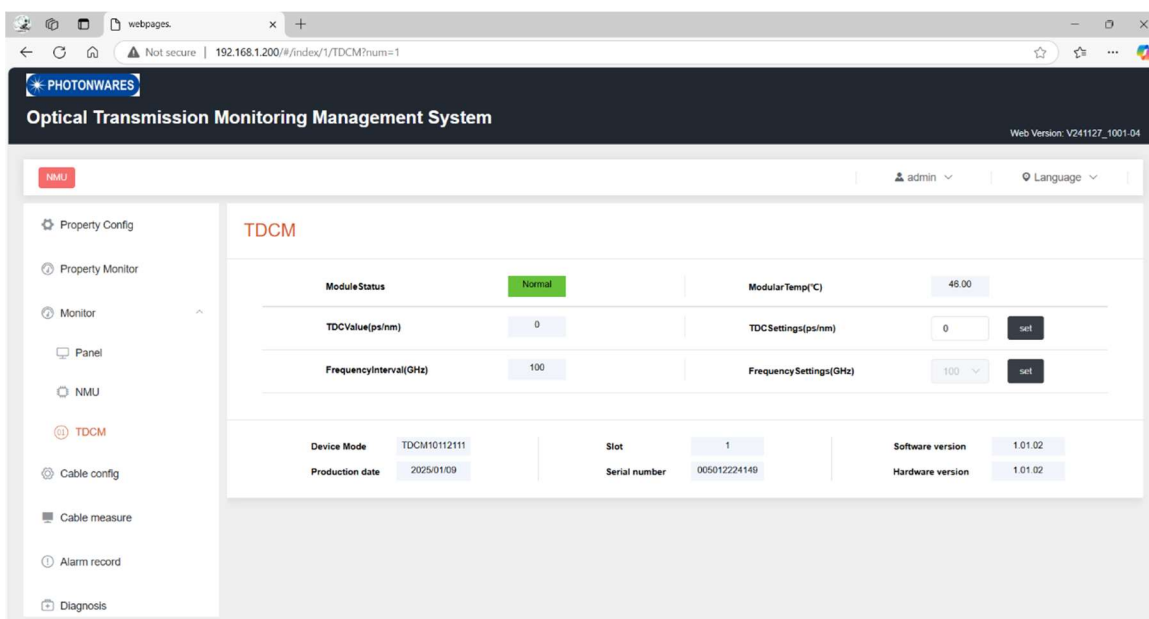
webpages.
Not secure | 192.168.1.200/#/index/1/TDCM?num=1

PHOTONWARES
Optical Transmission Monitoring Management System
Web Version: V241127_1001-04

NMU
admin
Language

Property Config
Property Monitor
Monitor
Panel
NMU
TDCM
Cable config
Cable measure
Alarm record
Diagnosis

TDCM

| ModuleStatus | Normal | ModularTemp(℃) | 46.00 | |
|---|---|---|---|---|
| TDCValue(ps/nm) | 0 | TDCSettings(ps/nm) | 0 | set |
| FrequencyInterval(GHz) | 100 | FrequencySettings(GHz) | 100 | set |

| Device Mode | TDCM10112111 | Slot | 1 | Software version | 1.01.02 |
|---|---|---|---|---|---|
| Production date | 2025/01/09 | Serial number | 005012224149 | Hardware version | 1.01.02 |